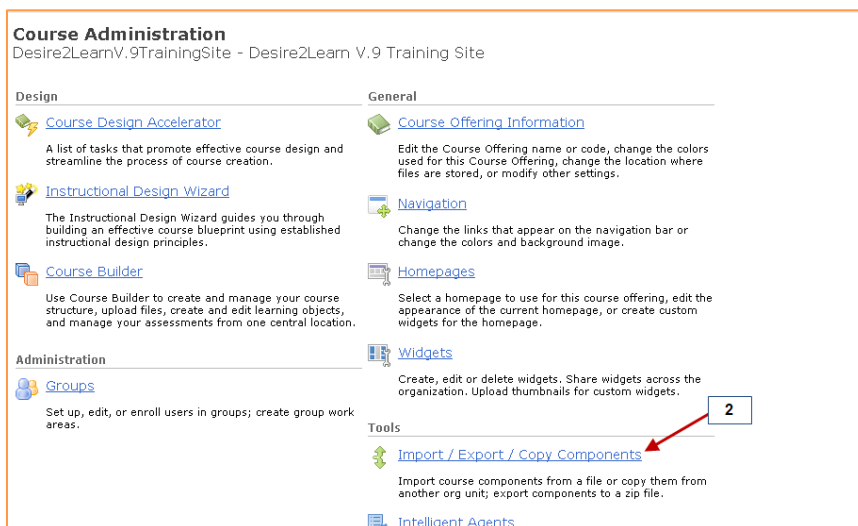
Course Administration
Desire2LearnV.9TrainingSite - Desire2Learn V.9 Training Site

Design

Course Design Accelerator

A list of tasks that promote effective course design and streamline the process of course creation.

Instructional Design Wizard

The Instructional Design Wizard guides you through building an effective course blueprint using established instructional design principles.

Course Builder

Use Course Builder to create and manage your course structure, upload files, create and edit learning objects, and manage your assessments from one central location.

Administration

Groups

Set up, edit, or enroll users in groups; create group work areas.

General

Course Offering Information

Edit the Course Offering name or code, change the colors used for this Course Offering, change the location where files are stored, or modify other settings.

Navigation

Change the links that appear on the navigation bar or change the colors and background image.

Homepages

Select a homepage to use for this course offering, edit the appearance of the current homepage, or create custom widgets for the homepage.

Widgets

Create, edit or delete widgets. Share widgets across the organization. Upload thumbnails for custom widgets.

2

Tools

Import / Export / Copy Components

Import course components from a file or copy them from another org unit; export components to a zip file.

Intelligent Agents